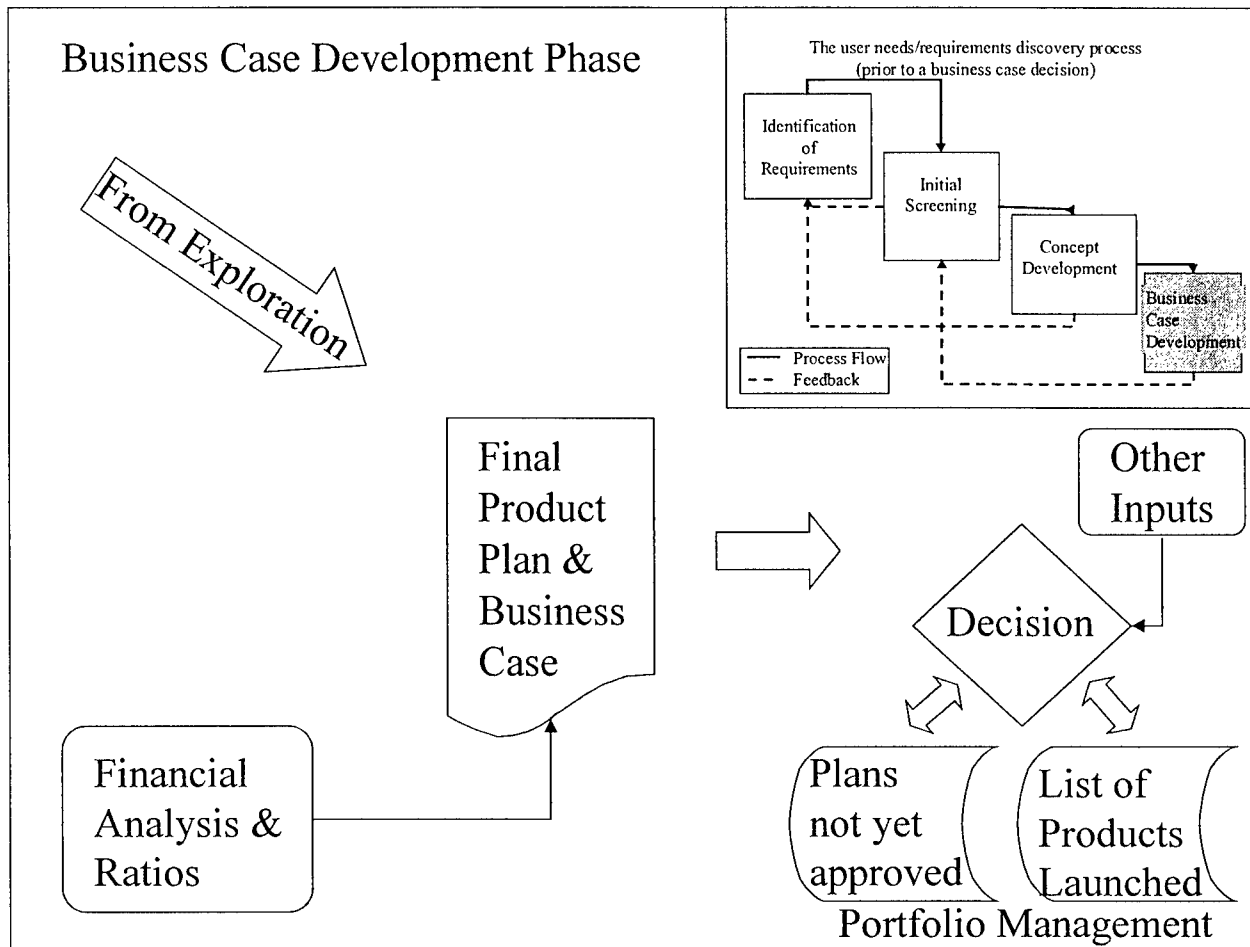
Business Case Development Phase

The user needs/requirements discovery process (prior to a business case decision)

Identification of Requirements

Initial Screening

Concept Development

Business Case Development

Process Flow
Feedback

From Exploration

Final Product Plan & Business Case

Other Inputs

Decision

Financial Analysis & Ratios

Plans not yet approved

List of Products Launched

Portfolio Management